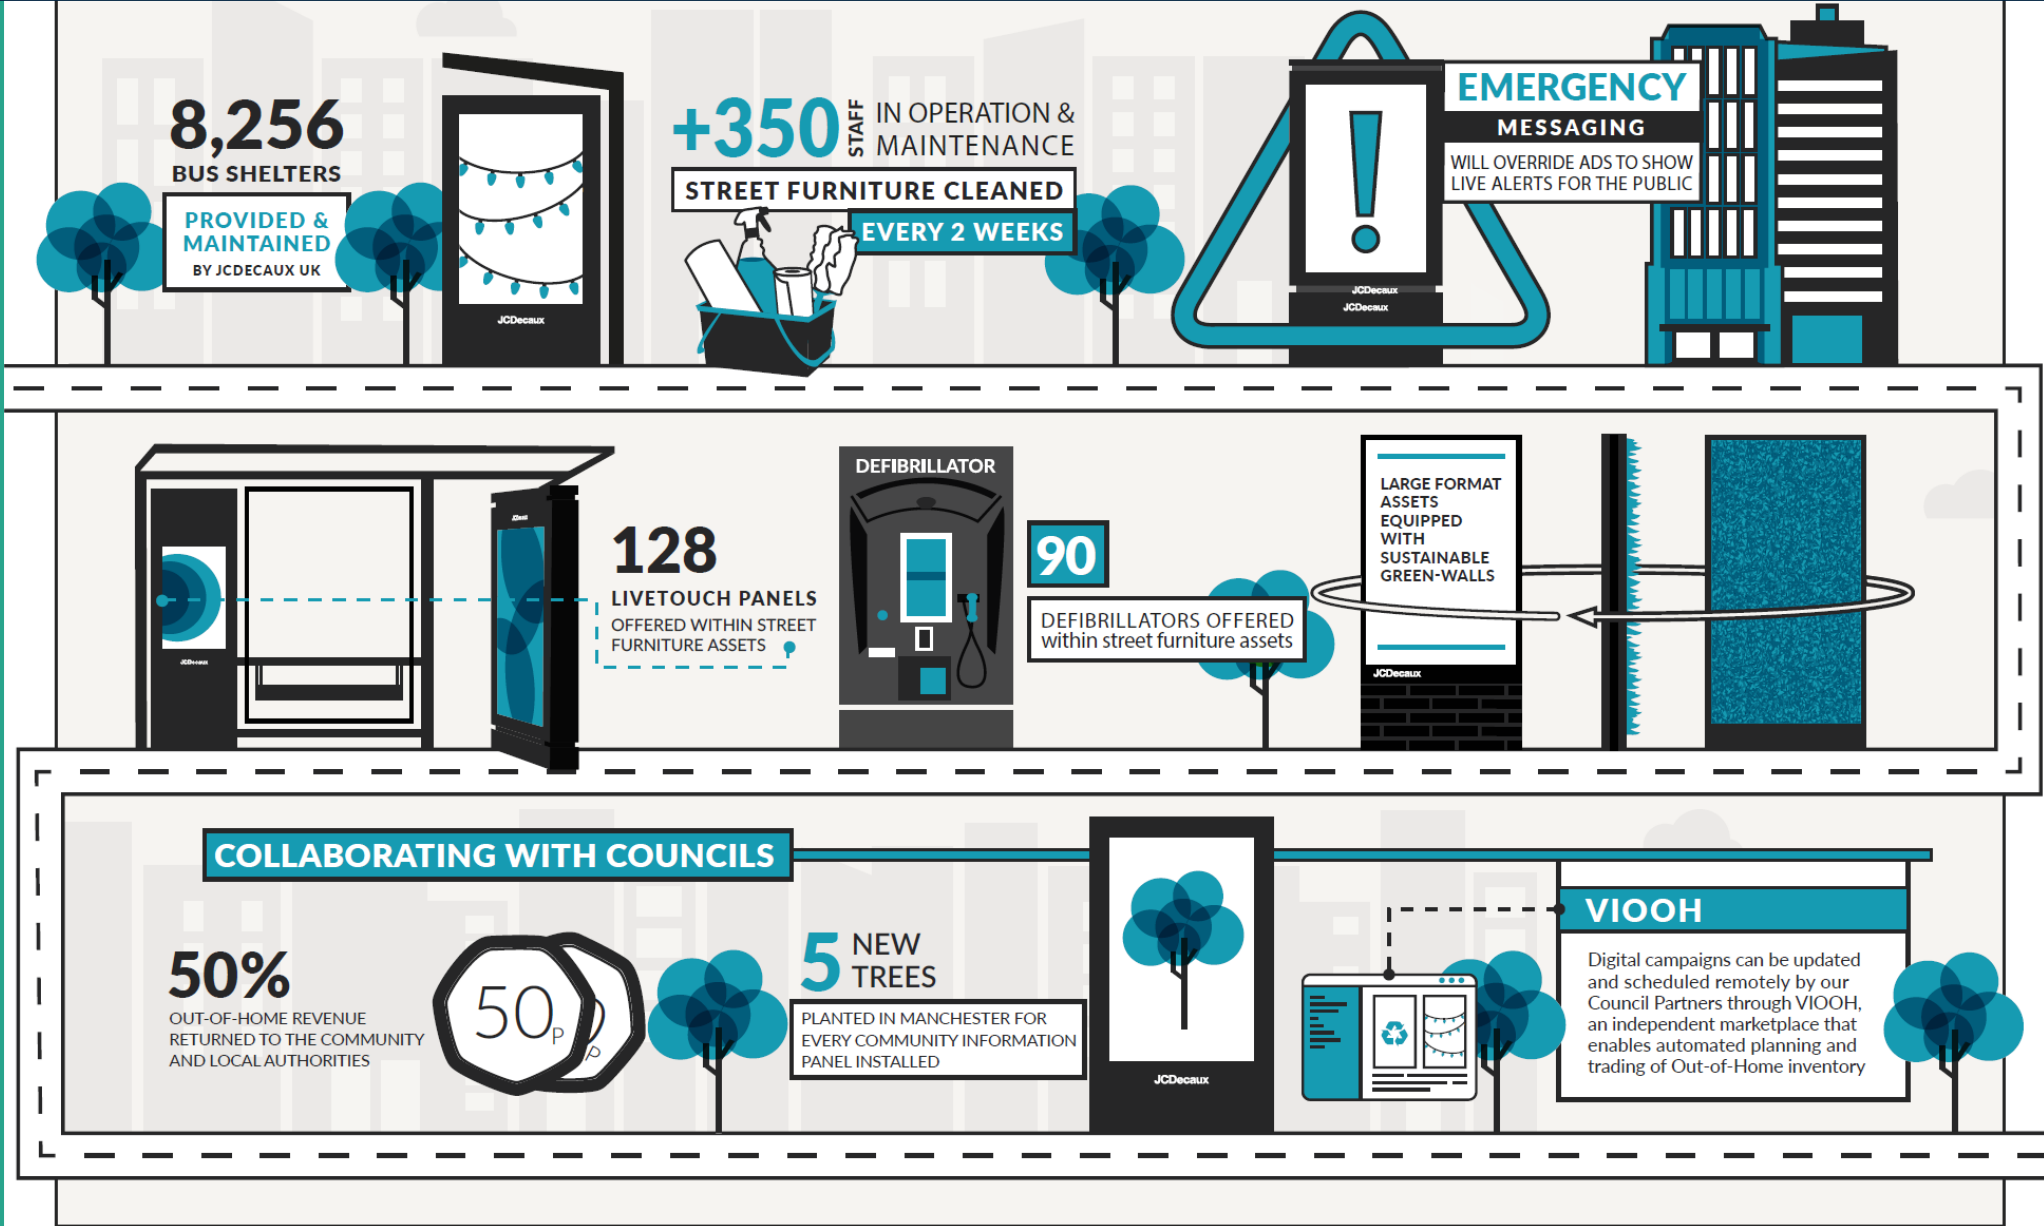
8,256
BUS SHELTERS
PROVIDED & MAINTAINED
BY JCDECAUX UK

JCDecaux

+350 STAFF IN OPERATION & MAINTENANCE
STREET FURNITURE CLEANED
EVERY 2 WEEKS

EMERGENCY
MESSAGING
WILL OVERRIDE ADS TO SHOW LIVE ALERTS FOR THE PUBLIC

JCDecaux
JCDecaux

128
LIVETOUCH PANELS
OFFERED WITHIN STREET FURNITURE ASSETS

DEFIBRILLATOR

90
DEFIBRILLATORS OFFERED within street furniture assets

LARGE FORMAT ASSETS EQUIPPED WITH SUSTAINABLE GREEN-WALLS

JCDecaux

COLLABORATING WITH COUNCILS

50%
OUT-OF-HOME REVENUE RETURNED TO THE COMMUNITY AND LOCAL AUTHORITIES

50p

5 NEW TREES
PLANTED IN MANCHESTER FOR EVERY COMMUNITY INFORMATION PANEL INSTALLED

JCDecaux

VIOOH
Digital campaigns can be updated and scheduled remotely by our Council Partners through VIOOH, an independent marketplace that enables automated planning and trading of Out-of-Home inventory